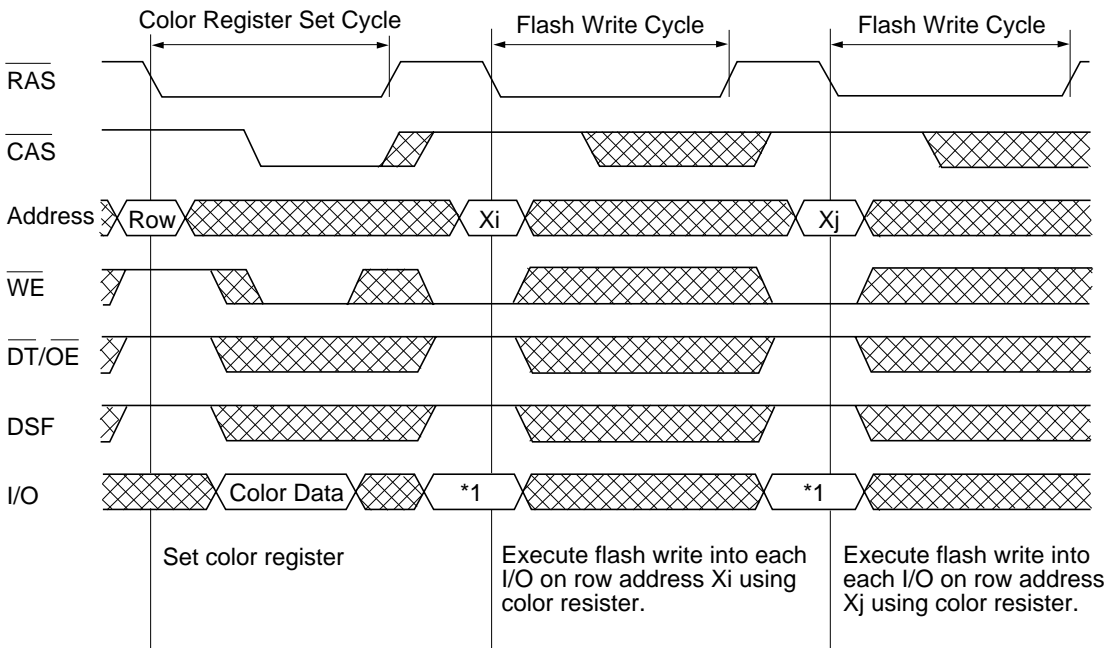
Color Register Set Cycle

Flash Write Cycle

Flash Write Cycle

$\overline{RAS}$

$\overline{CAS}$

Address

Row

Xi

Xj

$\overline{WE}$

$\overline{DT}/\overline{OE}$

DSF

I/O

Color Data

*1

*1

Set color register

Execute flash write into each I/O on row address Xi using color resister.

Execute flash write into each I/O on row address Xj using color resister.